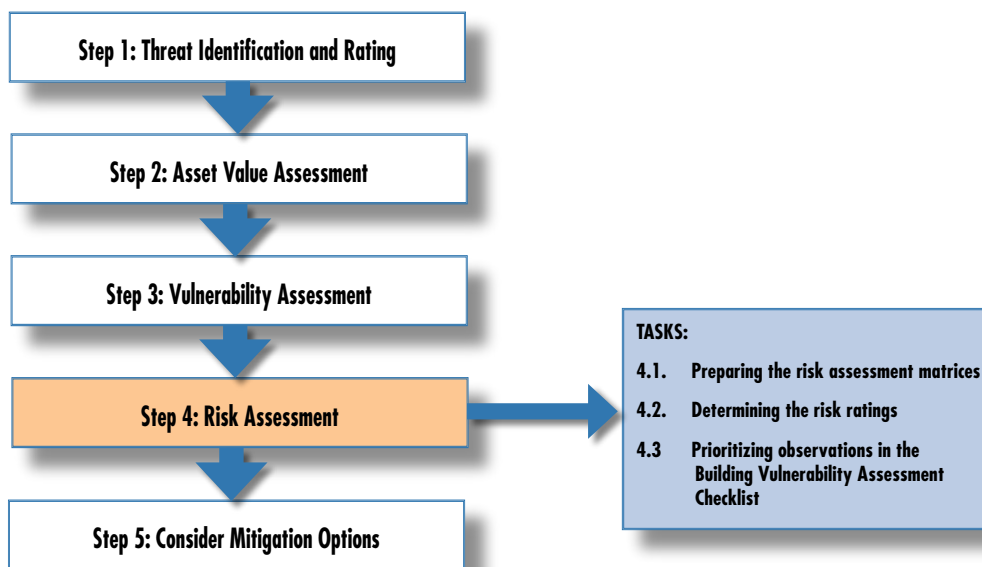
Step 1: Threat Identification and Rating

Step 2: Asset Value Assessment

Step 3: Vulnerability Assessment

Step 4: Risk Assessment

Step 5: Consider Mitigation Options

TASKS:

4.1. Preparing the risk assessment matrices

4.2. Determining the risk ratings

4.3 Prioritizing observations in the Building Vulnerability Assessment Checklist